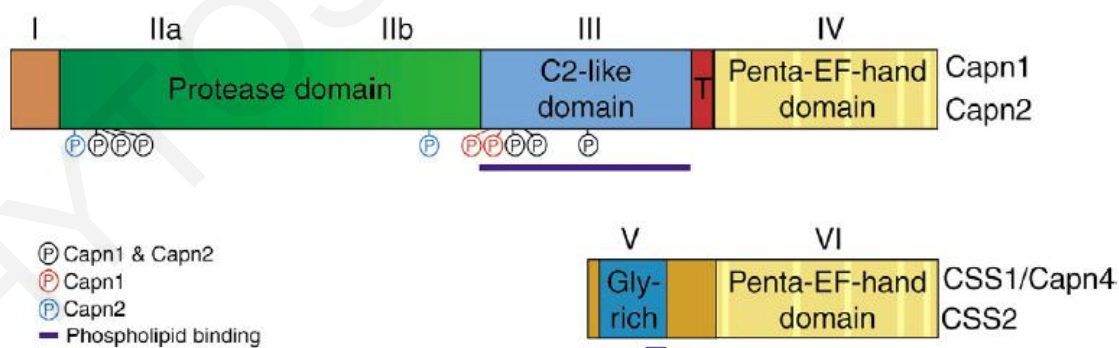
I IIa IIb III IV

Protease domain

C2-like domain

T

Penta-EF-hand domain

Capn1
Capn2

P P P P P P P P P P

V VI

Gly-rich

Penta-EF-hand domain

CSS1/Capn4
CSS2

P Capn1 & Capn2
P Capn1
P Capn2
Phospholipid binding